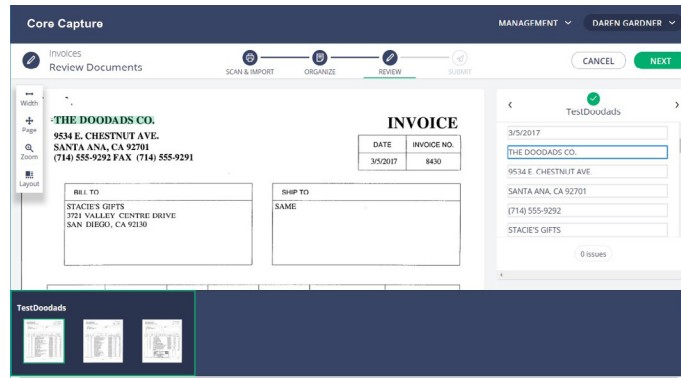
Core Capture

MANAGEMENT

DAREN GARDNER

Invoices

Review Documents

SCAN & IMPORT

ORGANIZE

REVIEW

SUBMIT

CANCEL

NEXT

Width

Page

Zoom

Layout

THE DOODADS CO.

9534 E. CHESTNUT AVE.

SANTA ANA, CA 92701

(714) 555-9292 FAX (714) 555-9291

INVOICE

| DATE | INVOICE NO. |
|---|---|
| 3/5/2017 | 8430 |

BILL TO

STACIE'S GIFTS

3721 VALLEY CENTRE DRIVE

SAN DIEGO, CA 92130

SHIP TO

SAME

TestDoodads

3/5/2017

THE DOODADS CO.

9534 E. CHESTNUT AVE.

SANTA ANA, CA 92701

(714) 555-9292

STACIE'S GIFTS

0 issues

TestDoodads